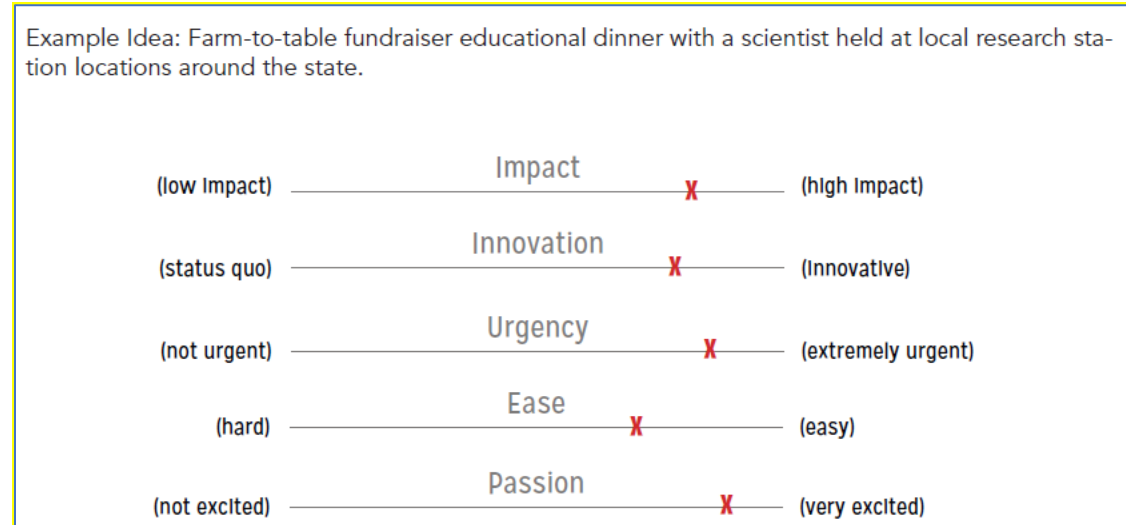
Example Idea: Farm-to-table fundraiser educational dinner with a scientist held at local research station locations around the state.

Impact
(low impact) X (high impact)

Innovation
(status quo) X (innovative)

Urgency
(not urgent) X (extremely urgent)

Ease
(hard) X (easy)

Passion
(not excited) X (very excited)